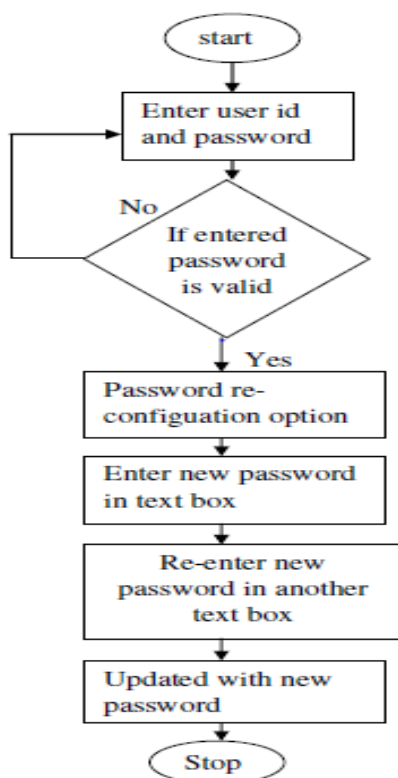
start

Enter user id and password

No

If entered password is valid

Yes

Password re-configuation option

Enter new password in text box

Re-enter new password in another text box

Updated with new password

Stop